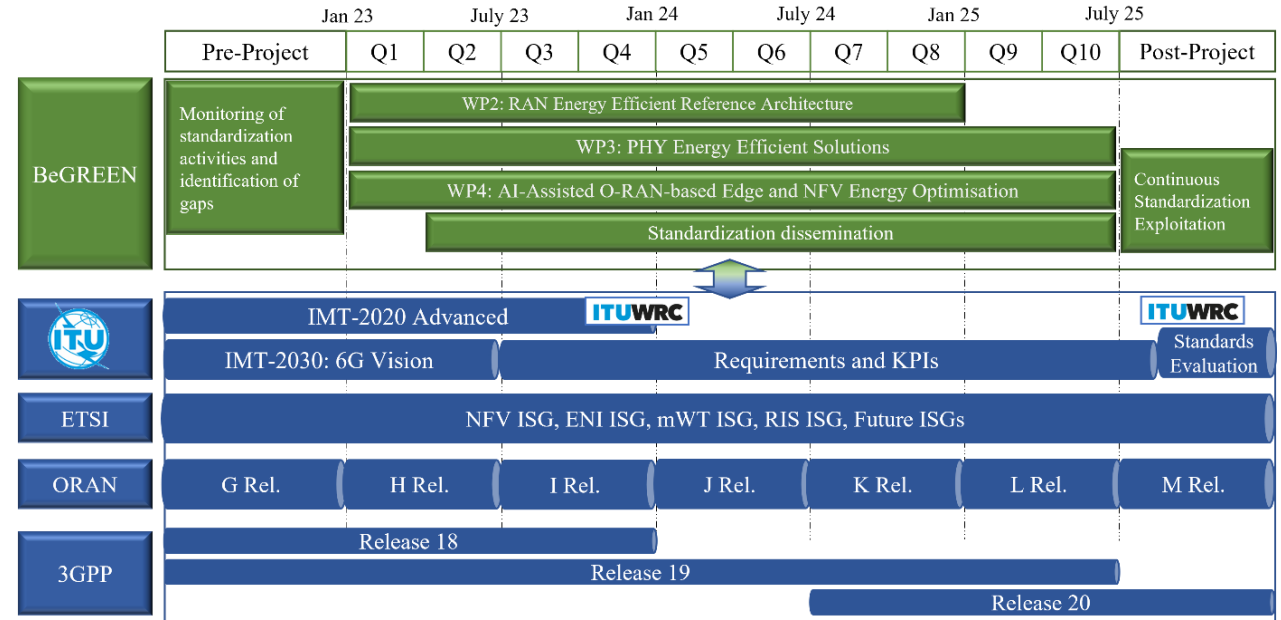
Jan 23 July 23 Jan 24 July 24 Jan 25 July 25

| Pre-Project | Q1 | Q2 | Q3 | Q4 | Q5 | Q6 | Q7 | Q8 | Q9 | Q10 | Post-Project |
|---|---|---|---|---|---|---|---|---|---|---|---|

BeGREEN

Monitoring of standardization activities and identification of gaps

WP2: RAN Energy Efficient Reference Architecture

WP3: PHY Energy Efficient Solutions

WP4: AI-Assisted O-RAN-based Edge and NFV Energy Optimisation

Standardization dissemination

Continuous Standardization Exploitation

ITU

IMT-2020 Advanced

ITUWRC

ITUWRC

IMT-2030: 6G Vision

Requirements and KPIs

Standards Evaluation

ETSI

NFV ISG, ENI ISG, mWT ISG, RIS ISG, Future ISGs

ORAN

G Rel. H Rel. I Rel. J Rel. K Rel. L Rel. M Rel.

3GPP

Release 18

Release 19

Release 20